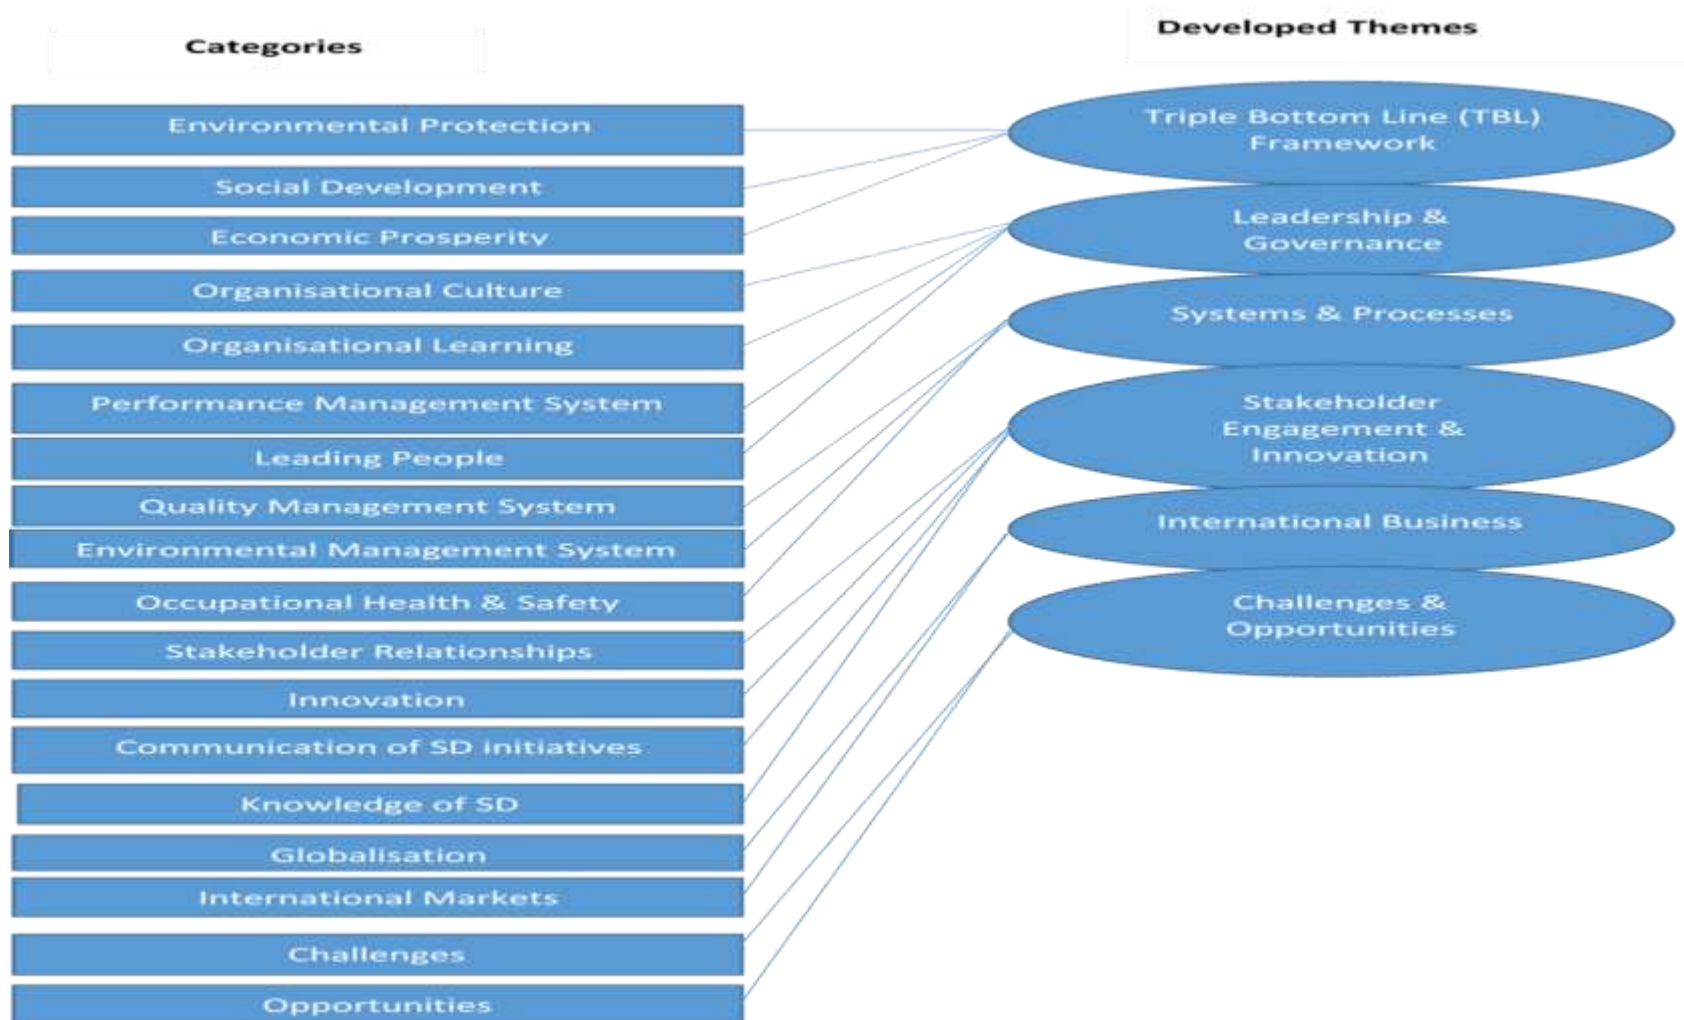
Categories

Environmental Protection

Social Development

Economic Prosperity

Organisational Culture

Organisational Learning

Performance Management System

Leading People

Quality Management System

Environmental Management System

Occupational Health & Safety

Stakeholder Relationships

Innovation

Communication of SD initiatives

Knowledge of SD

Globalisation

International Markets

Challenges

Opportunities

Developed Themes

Triple Bottom Line (TBL) Framework

Leadership & Governance

Systems & Processes

Stakeholder Engagement & Innovation

International Business

Challenges & Opportunities